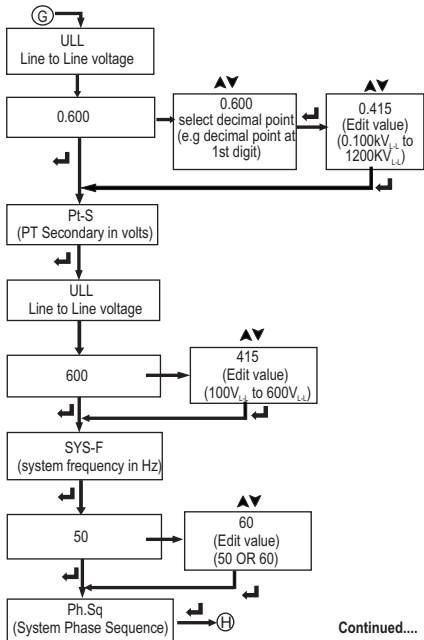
G

ULL
Line to Line voltage

0.600

▲▼
0.600
select decimal point
(e.g decimal point at 1st digit)

▲▼
0.415
(Edit value)
($0.100kV_{L-L}$ to $1200KV_{L-L}$)

Pt-S
(PT Secondary in volts)

ULL
Line to Line voltage

600

▲▼
415
(Edit value)
($100V_{L-L}$ to $600V_{L-L}$)

SYS-F
(system frequency in Hz)

50

▲▼
60
(Edit value)
(50 OR 60)

Ph.Sq
(System Phase Sequence)

H

Continued....